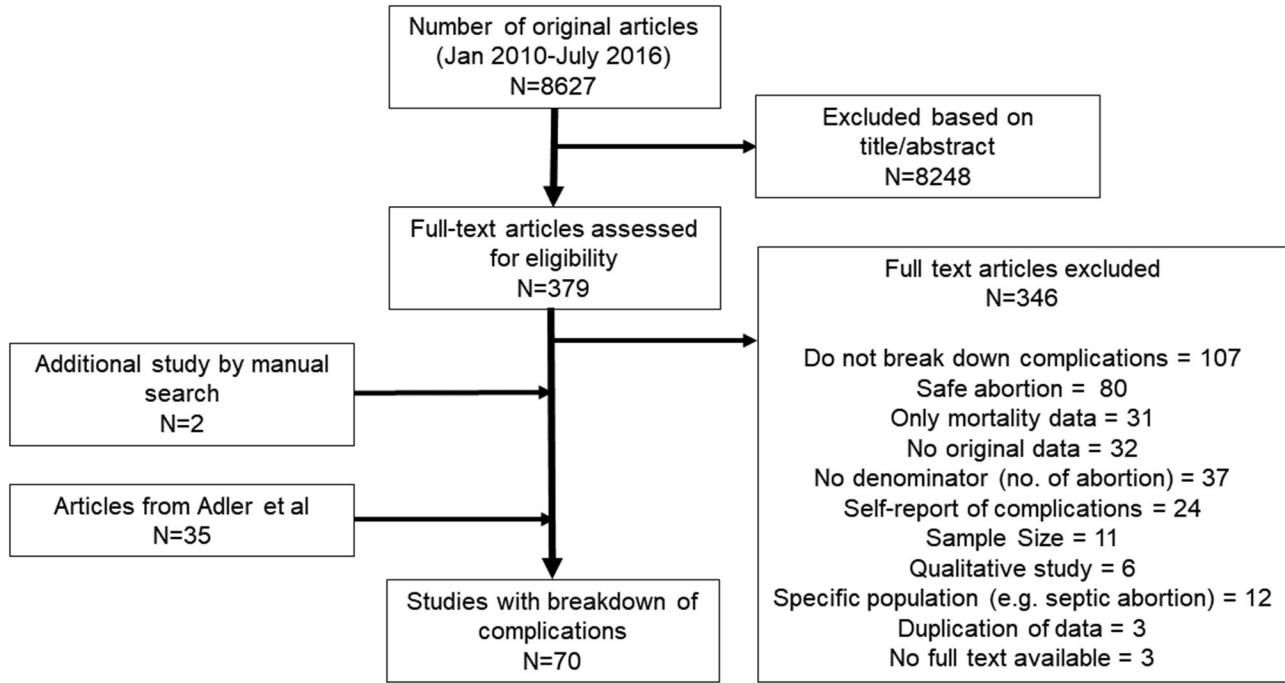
Number of original articles
(Jan 2010-July 2016)
N=8627

Excluded based on title/abstract
N=8248

Full-text articles assessed for eligibility
N=379

Full text articles excluded
N=346

Do not break down complications = 107
Safe abortion = 80
Only mortality data = 31
No original data = 32
No denominator (no. of abortion) = 37
Self-report of complications = 24
Sample Size = 11
Qualitative study = 6
Specific population (e.g. septic abortion) = 12
Duplication of data = 3
No full text available = 3

Additional study by manual search
N=2

Articles from Adler et al
N=35

Studies with breakdown of complications
N=70